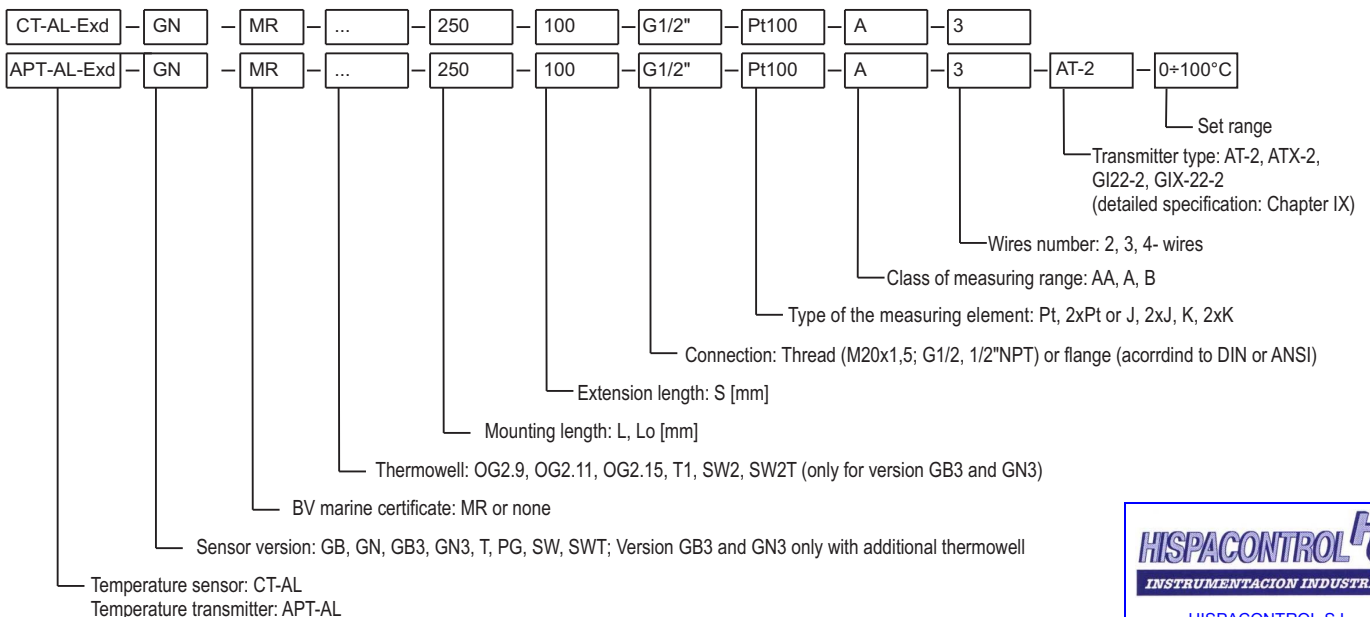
CT-AL-Exd – GN – MR – ... – 250 – 100 – G1/2" – Pt100 – A – 3

APT-AL-Exd – GN – MR – ... – 250 – 100 – G1/2" – Pt100 – A – 3 – AT-2 – 0÷100°C

Set range

Transmitter type: AT-2, ATX-2, GI22-2, GIX-22-2 (detailed specification: Chapter IX)

Wires number: 2, 3, 4- wires

Class of measuring range: AA, A, B

Type of the measuring element: Pt, 2xPt or J, 2xJ, K, 2xK

Connection: Thread (M20x1,5; G1/2, 1/2"NPT) or flange (acorrdind to DIN or ANSI)

Extension length: S [mm]

Mounting length: L, Lo [mm]

Thermowell: OG2.9, OG2.11, OG2.15, T1, SW2, SW2T (only for version GB3 and GN3)

BV marine certificate: MR or none

Sensor version: GB, GN, GB3, GN3, T, PG, SW, SWT; Version GB3 and GN3 only with additional thermowell

Temperature sensor: CT-AL
Temperature transmitter: APT-AL

HISPACONTROL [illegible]
INSTRUMENTACION INDUSTR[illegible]
HISPACONTROL S.L.